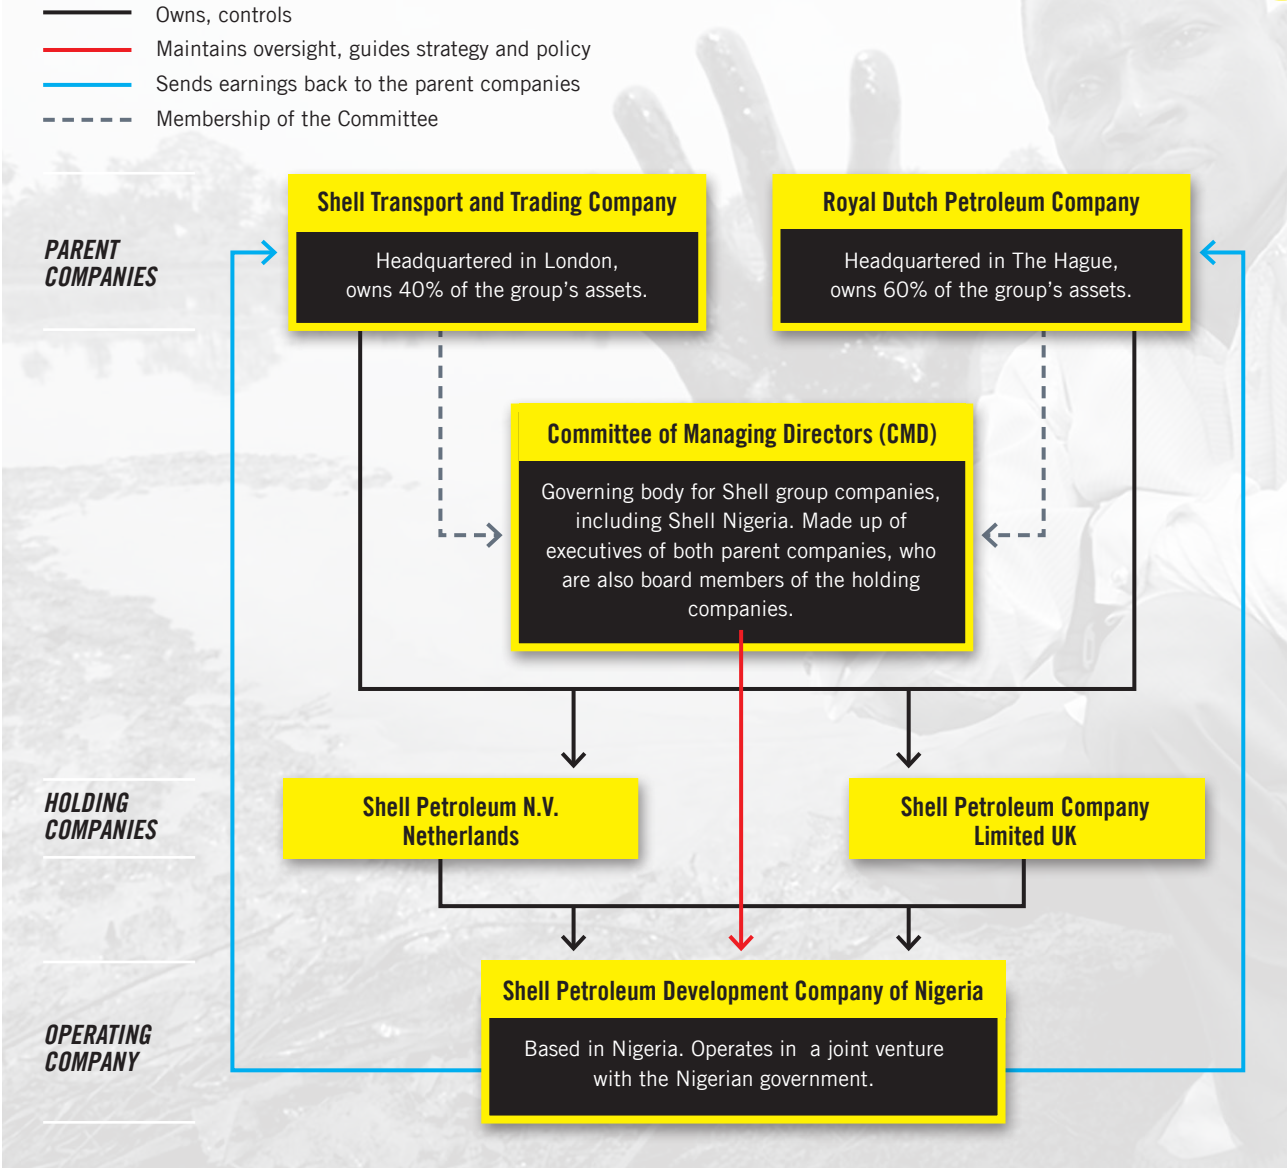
Owns, controls
Maintains oversight, guides strategy and policy
Sends earnings back to the parent companies
Membership of the Committee

PARENT COMPANIES

Shell Transport and Trading Company
Headquartered in London, owns 40% of the group's assets.

Royal Dutch Petroleum Company
Headquartered in The Hague, owns 60% of the group's assets.

Committee of Managing Directors (CMD)
Governing body for Shell group companies, including Shell Nigeria. Made up of executives of both parent companies, who are also board members of the holding companies.

HOLDING COMPANIES

Shell Petroleum N.V. Netherlands

Shell Petroleum Company Limited UK

OPERATING COMPANY

Shell Petroleum Development Company of Nigeria
Based in Nigeria. Operates in a joint venture with the Nigerian government.